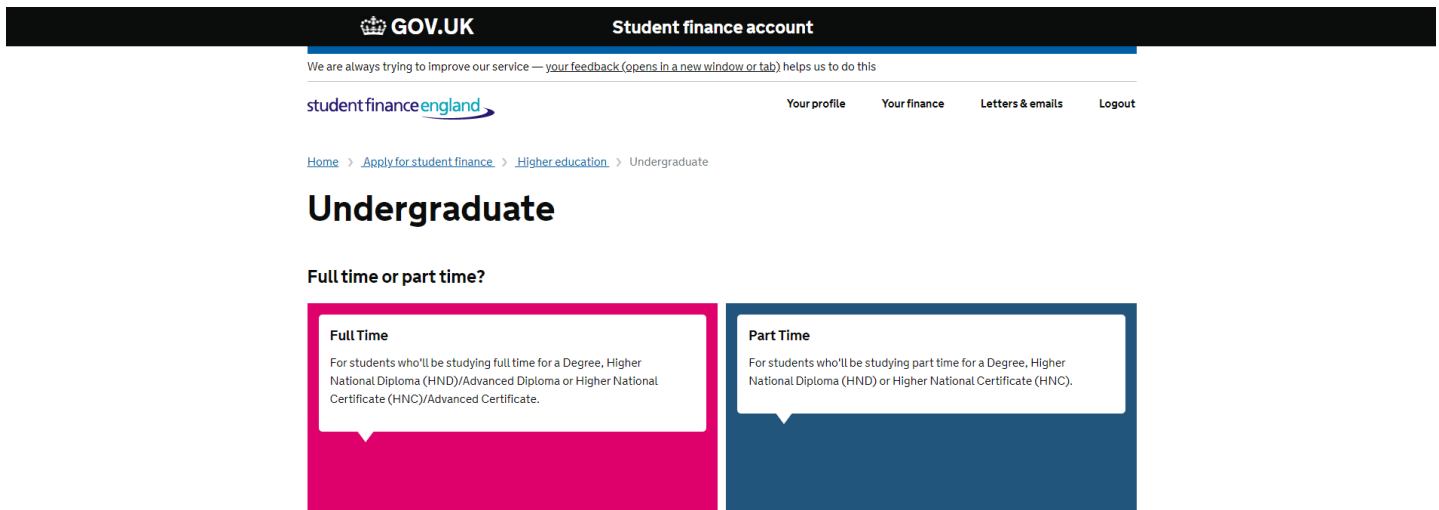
GOV.UK Student finance account

We are always trying to improve our service — your feedback (opens in a new window or tab) helps us to do this

student finance england

Your profile Your finance Letters & emails Logout

Home › Apply for student finance › Higher education › Undergraduate

Undergraduate

Full time or part time?

Full Time

For students who'll be studying full time for a Degree, Higher National Diploma (HND)/Advanced Diploma or Higher National Certificate (HNC)/Advanced Certificate.

Part Time

For students who'll be studying part time for a Degree, Higher National Diploma (HND) or Higher National Certificate (HNC).